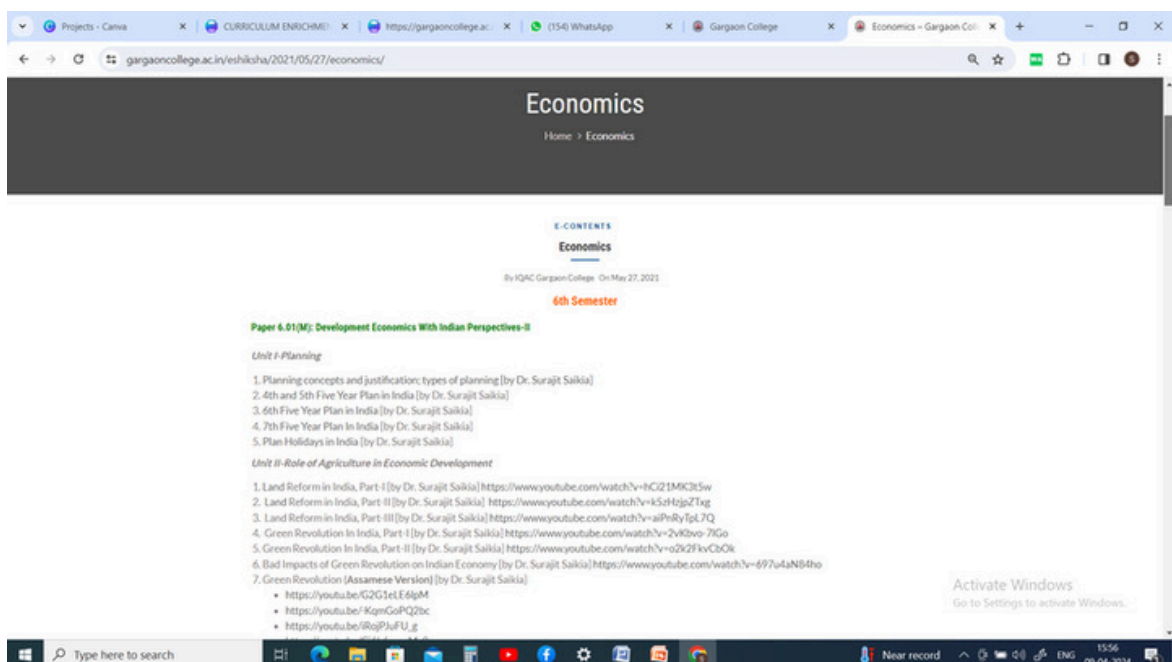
Projects - Canva | CURRICULUM ENRICHME | https://gargaoncollege.ac | (154) WhatsApp | Gargaon College | Economics – Gargaon Col

gargaoncollege.ac.in/eshiksha/2021/05/27/economics/

Economics

Home > Economics

E-CONTENTS

Economics

By IQAC Gargaon College On May 27, 2021

6th Semester

Paper 6.01(M): Development Economics With Indian Perspectives-II

Unit I-Planning

1. Planning concepts and justification; types of planning [by Dr. Surajit Saikia]
2. 4th and 5th Five Year Plan in India [by Dr. Surajit Saikia]
3. 6th Five Year Plan in India [by Dr. Surajit Saikia]
4. 7th Five Year Plan In India [by Dr. Surajit Saikia]
5. Plan Holidays in India [by Dr. Surajit Saikia]

Unit II-Role of Agriculture in Economic Development

1. Land Reform in India, Part-I [by Dr. Surajit Saikia] https://www.youtube.com/watch?v=hCi21MK3t5w
2. Land Reform in India, Part-II [by Dr. Surajit Saikia] https://www.youtube.com/watch?v=k5zHzjpZTxg
3. Land Reform in India, Part-III [by Dr. Surajit Saikia] https://www.youtube.com/watch?v=aiPnRyTpL7Q
4. Green Revolution In India, Part-I [by Dr. Surajit Saikia] https://www.youtube.com/watch?v=2vKbvo-7lGo
5. Green Revolution In India, Part-II [by Dr. Surajit Saikia] https://www.youtube.com/watch?v=o2k2FkvCbOk
6. Bad Impacts of Green Revolution on Indian Economy [by Dr. Surajit Saikia] https://www.youtube.com/watch?v=697u4aN84ho
7. Green Revolution (Assamese Version) [by Dr. Surajit Saikia]
• https://youtu.be/G2G1eLE6lpM
• https://youtu.be/-KqmGoPQ2bc
• https://youtu.be/iRojPJuFU_g
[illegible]

Activate Windows
Go to Settings to activate Windows.

Type here to search

Near record ENG 15:56 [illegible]